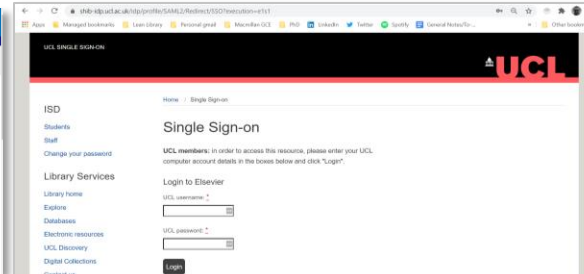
shib-idp.ucl.ac.uk/idp/profile/SAML2/Redirect/SSO?execution=e1s1

Apps | Managed bookmarks | Lean library | Personal gmail | Macmillan GCE | PhD | LinkedIn | Twitter | Spotify | General Notes/Gr... | Other bookmarks

UCL SINGLE SIGN-ON

UCL

Home / Single Sign-on

ISD

Students

Staff

Change your password

Library Services

Library home

Explore

Databases

Electronic resources

UCL Discovery

Digital Collections

Single Sign-on

UCL members: in order to access this resource, please enter your UCL computer account details in the boxes below and click "Login".

Login to Elsevier

UCL username: *

UCL password: *

Login